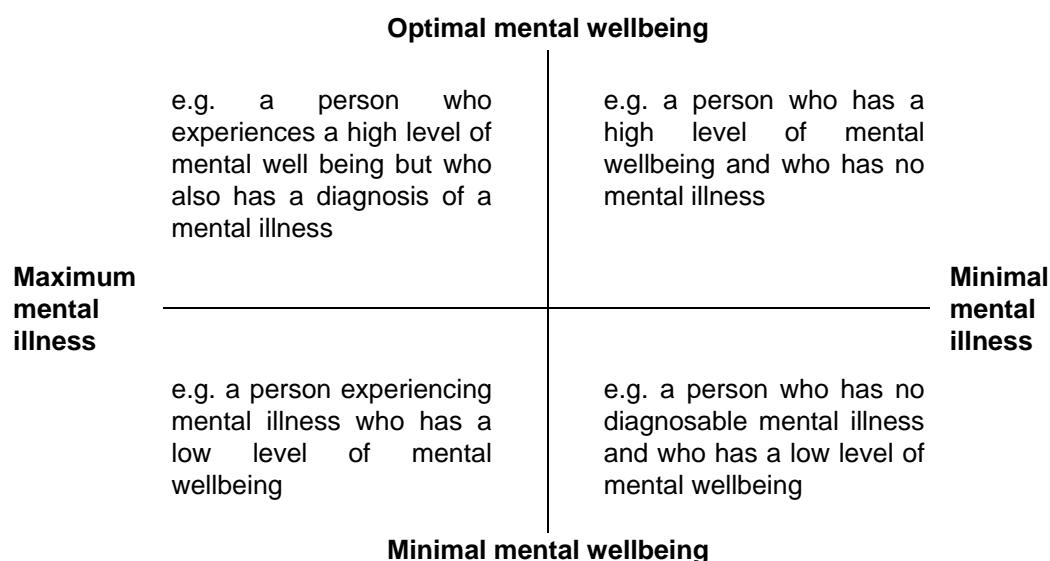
Optimal mental wellbeing

e.g. a person who experiences a high level of mental well being but who also has a diagnosis of a mental illness

e.g. a person who has a high level of mental wellbeing and who has no mental illness

Maximum mental illness

Minimal mental illness

e.g. a person experiencing mental illness who has a low level of mental wellbeing

e.g. a person who has no diagnosable mental illness and who has a low level of mental wellbeing

Minimal mental wellbeing